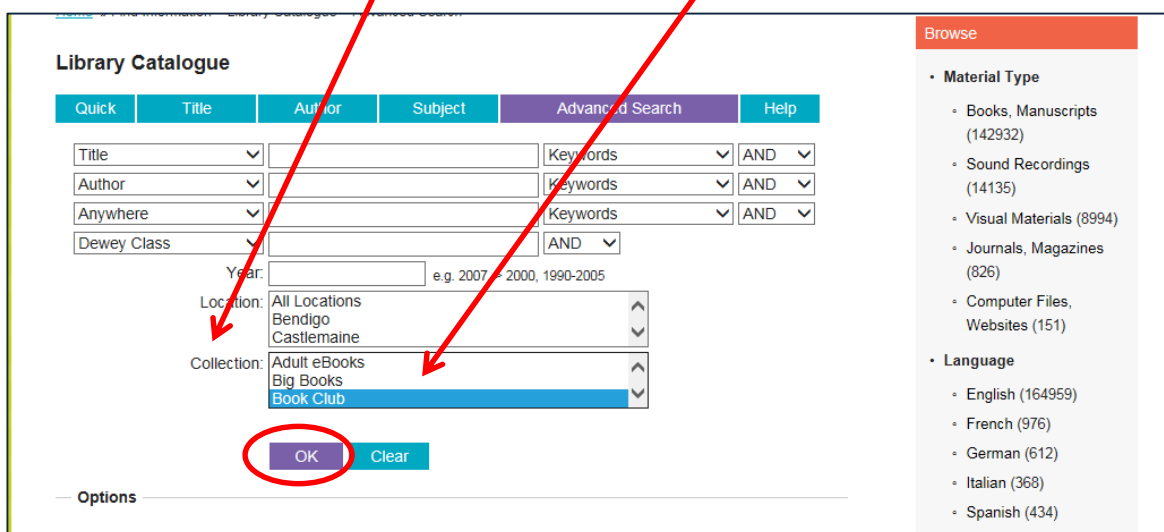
Library Catalogue

Quick | Title | Author | Subject | Advanced Search | Help

Title | Keywords | AND
Author | Keywords | AND
Anywhere | Keywords | AND
Dewey Class | AND

Year: e.g. 2007, > 2000, 1990-2005

Location: All Locations
Bendigo
Castlemaine

Collection: Adult eBooks
Big Books
Book Club

OK Clear

Options

Browse

• Material Type
◦ Books, Manuscripts (142932)
◦ Sound Recordings (14135)
◦ Visual Materials (8994)
◦ Journals, Magazines (826)
◦ Computer Files, Websites (151)

• Language
◦ English (164959)
◦ French (976)
◦ German (612)
◦ Italian (368)
◦ Spanish (434)